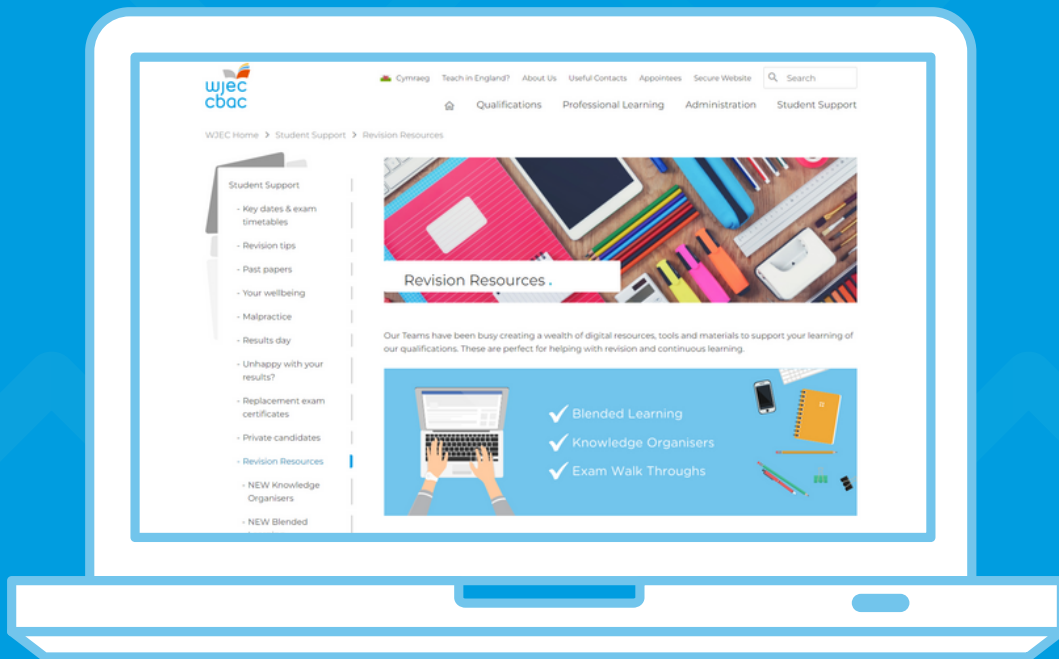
wjec cbac

Cymraeg Teach in England? About Us Useful Contacts Appointees Secure Website Search

Qualifications Professional Learning Administration Student Support

WJEC Home > Student Support > Revision Resources

Student Support
- Key dates & exam timetables
- Revision tips
- Past papers
- Your wellbeing
- Malpractice
- Results day
- Unhappy with your results?
- Replacement exam certificates
- Private candidates
- Revision Resources
- NEW Knowledge Organisers
- NEW Blended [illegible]

Revision Resources.

Our Teams have been busy creating a wealth of digital resources, tools and materials to support your learning of our qualifications. These are perfect for helping with revision and continuous learning.

✔ Blended Learning
✔ Knowledge Organisers
✔ Exam Walk Throughs